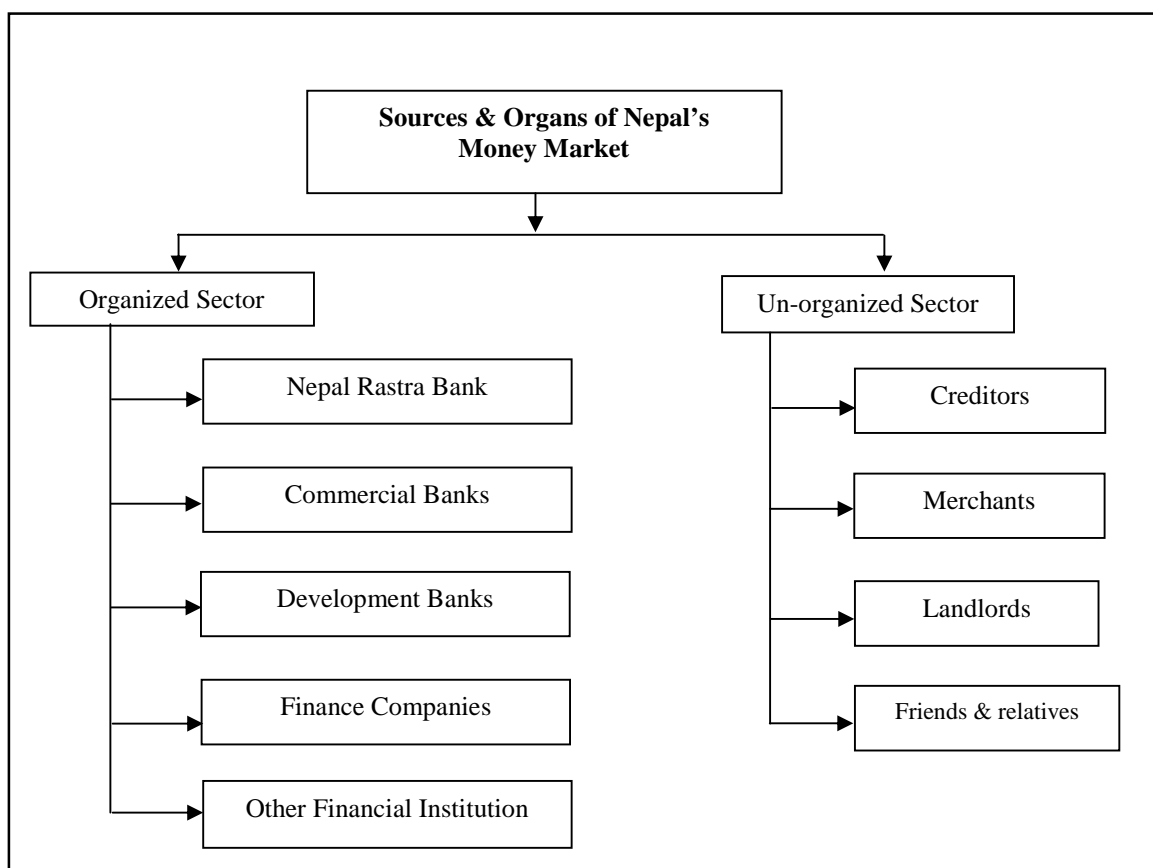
Sources & Organs of Nepal's Money Market

Organized Sector

Nepal Rastra Bank

Commercial Banks

Development Banks

Finance Companies

Other Financial Institution

Un-organized Sector

Creditors

Merchants

Landlords

Friends & relatives